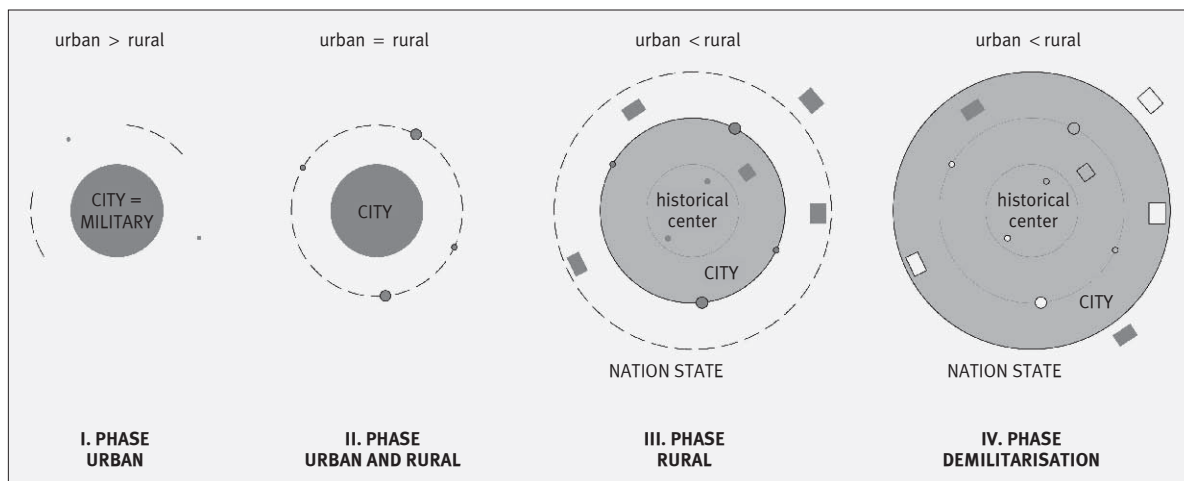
urban > rural

CITY = MILITARY

I. PHASE
URBAN

urban = rural

CITY

II. PHASE
URBAN AND RURAL

urban < rural

historical center

CITY

NATION STATE

III. PHASE
RURAL

urban < rural

historical center

CITY

NATION STATE

IV. PHASE
DEMILITARISATION